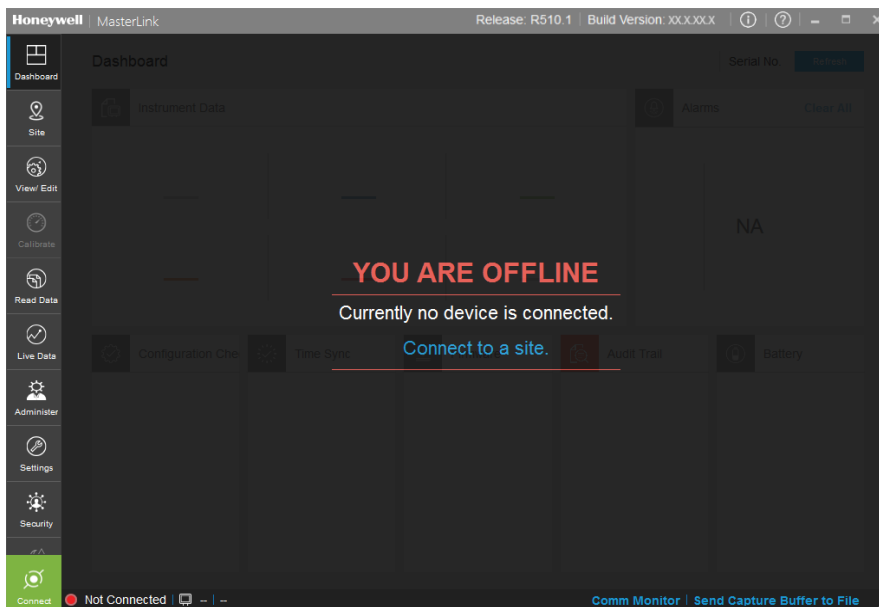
Honeywell | MasterLink

Release: R510.1 | Build Version: XX.X.XX.X

Dashboard

Site

View/ Edit

Calibrate

Read Data

Live Data

Administer

Settings

Security

Connect

Dashboard

Serial No.

Refresh

Instrument Data

Alarms

Clear All

NA

Configuration Che

Time Sync

Audit Trail

Battery

YOU ARE OFFLINE

Currently no device is connected.

Connect to a site.

Not Connected | -- | --

Comm Monitor | Send Capture Buffer to File